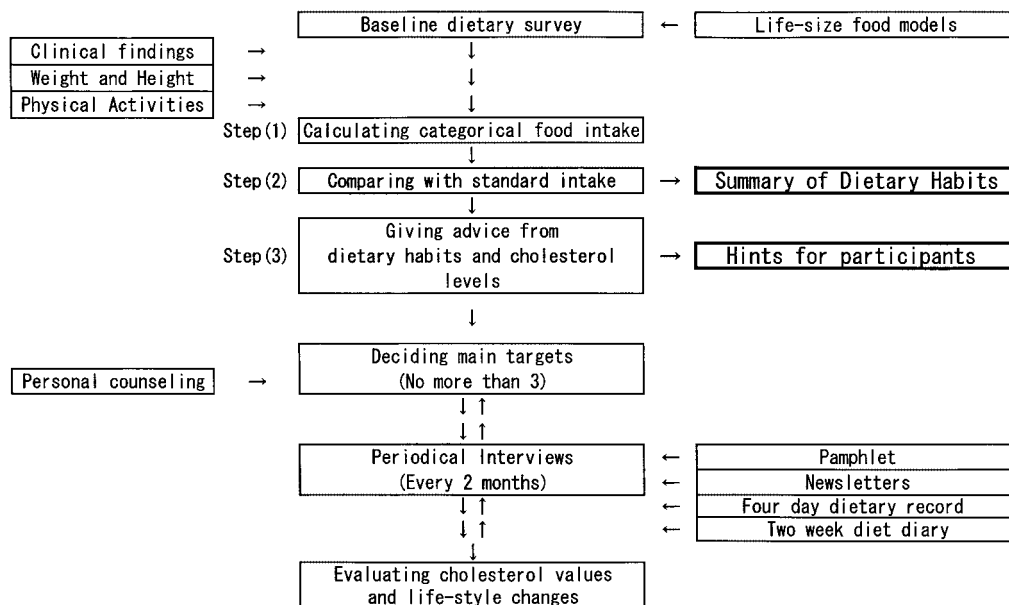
Baseline dietary survey ← Life-size food models

Clinical findings →
Weight and Height →
Physical Activities →

Step (1) Calculating categorical food intake

Step (2) Comparing with standard intake → Summary of Dietary Habits

Step (3) Giving advice from dietary habits and cholesterol levels → Hints for participants

Personal counseling → Deciding main targets (No more than 3)

Periodical Interviews (Every 2 months)

← Pamphlet
← Newsletters
← Four day dietary record
← Two week diet diary

Evaluating cholesterol values and life-style changes